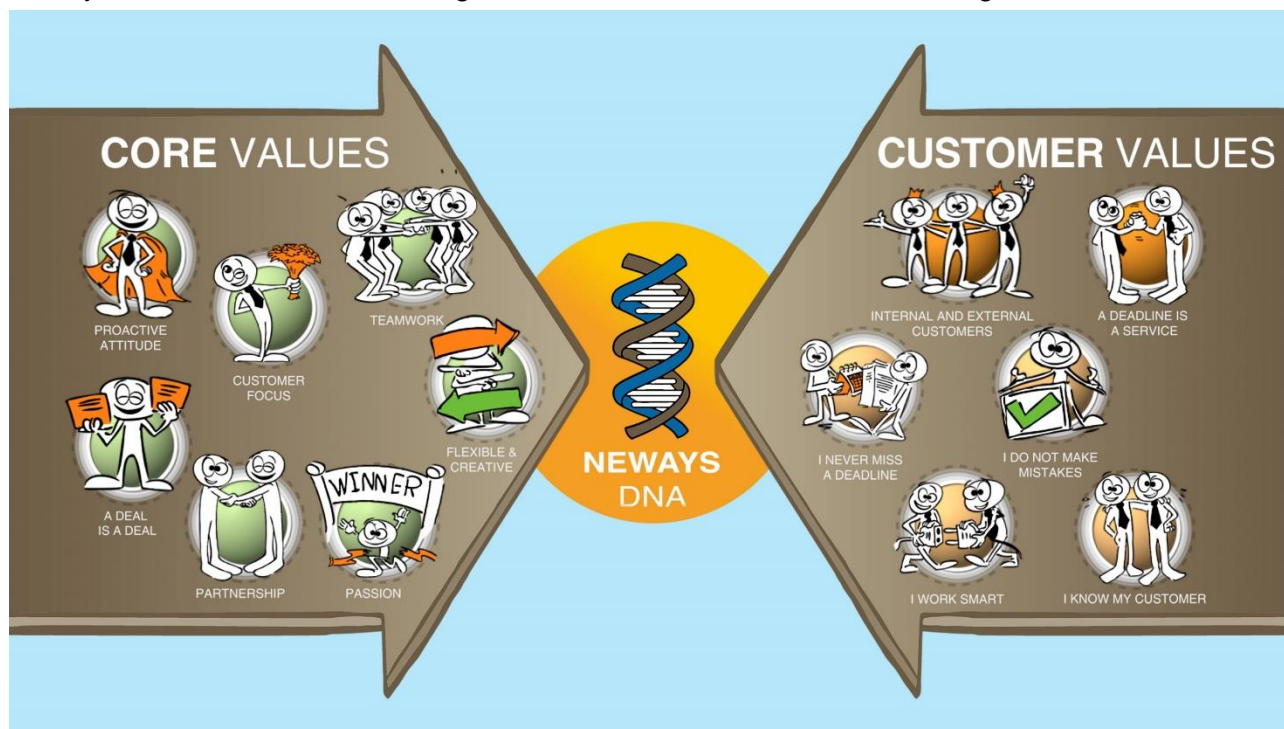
CORE VALUES

PROACTIVE ATTITUDE

CUSTOMER FOCUS

TEAMWORK

FLEXIBLE & CREATIVE

A DEAL IS A DEAL

PARTNERSHIP

WINNER

PASSION

NEWAYS DNA

CUSTOMER VALUES

INTERNAL AND EXTERNAL CUSTOMERS

A DEADLINE IS A SERVICE

I NEVER MISS A DEADLINE

I DO NOT MAKE MISTAKES

I WORK SMART

I KNOW MY CUSTOMER